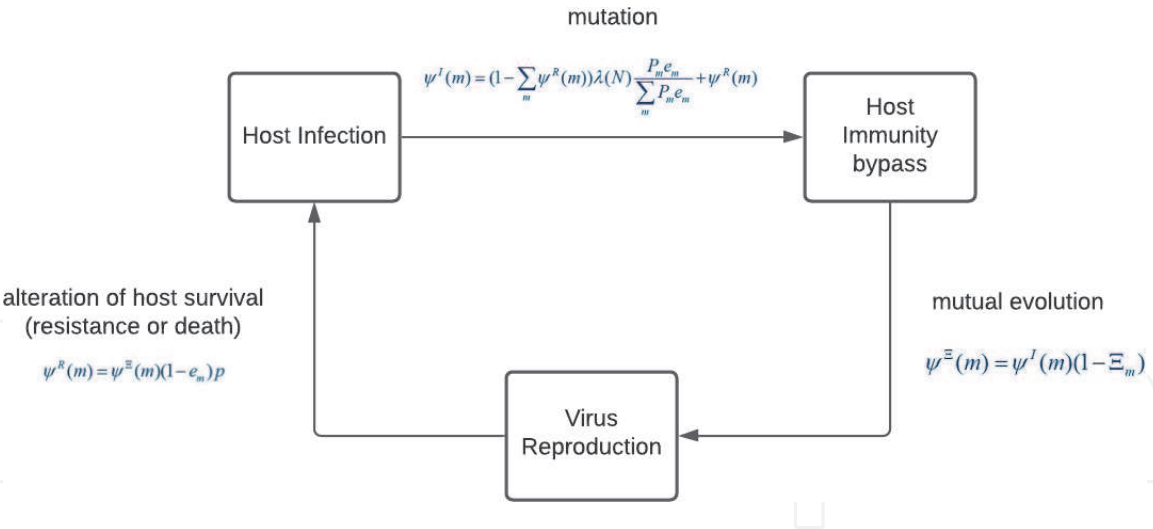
mutation

$\psi^{I}(m) = (1-\sum_{m}\psi^{R}(m))\lambda(N)\frac{P_m e_m}{\sum_{m} P_m e_m} + \psi^{R}(m)$

Host Infection

Host Immunity bypass

alteration of host survival (resistance or death)

$\psi^{R}(m) = \psi^{\Xi}(m)(1-e_m)p$

mutual evolution

$\psi^{\Xi}(m) = \psi^{I}(m)(1-\Xi_m)$

Virus Reproduction